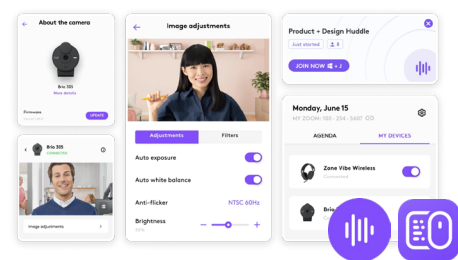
About the camera

Brio 305
More details

Firmware
UPDATE

Brio 305
Connected

Image adjustments

Image adjustments

Adjustments
Filters

Auto exposure

Auto white balance

Anti-flicker
NTSC 60Hz

Brightness
50%

Product + Design Huddle
Just started
8

JOIN NOW +2

Monday, June 15
MY ZOOM: 105 - 294 - 5602

AGENDA
MY DEVICES

Zone Vibe Wireless
Connected

Brio